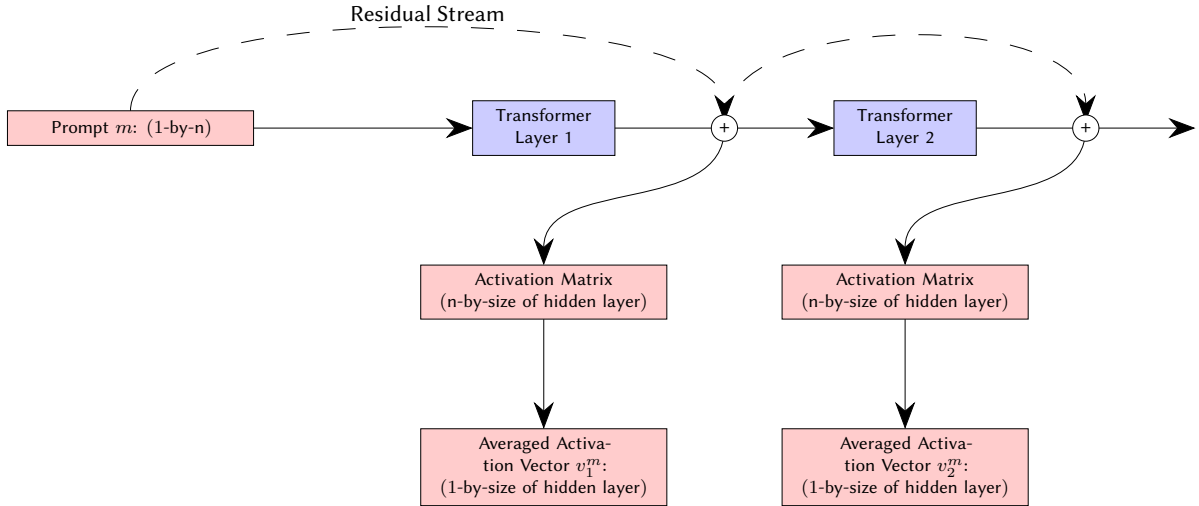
Residual Stream

Prompt $m$: (1-by-n)

Transformer Layer 1

+

Transformer Layer 2

+

Activation Matrix (n-by-size of hidden layer)

Activation Matrix (n-by-size of hidden layer)

Averaged Activation Vector $v_1^m$: (1-by-size of hidden layer)

Averaged Activation Vector $v_2^m$: (1-by-size of hidden layer)